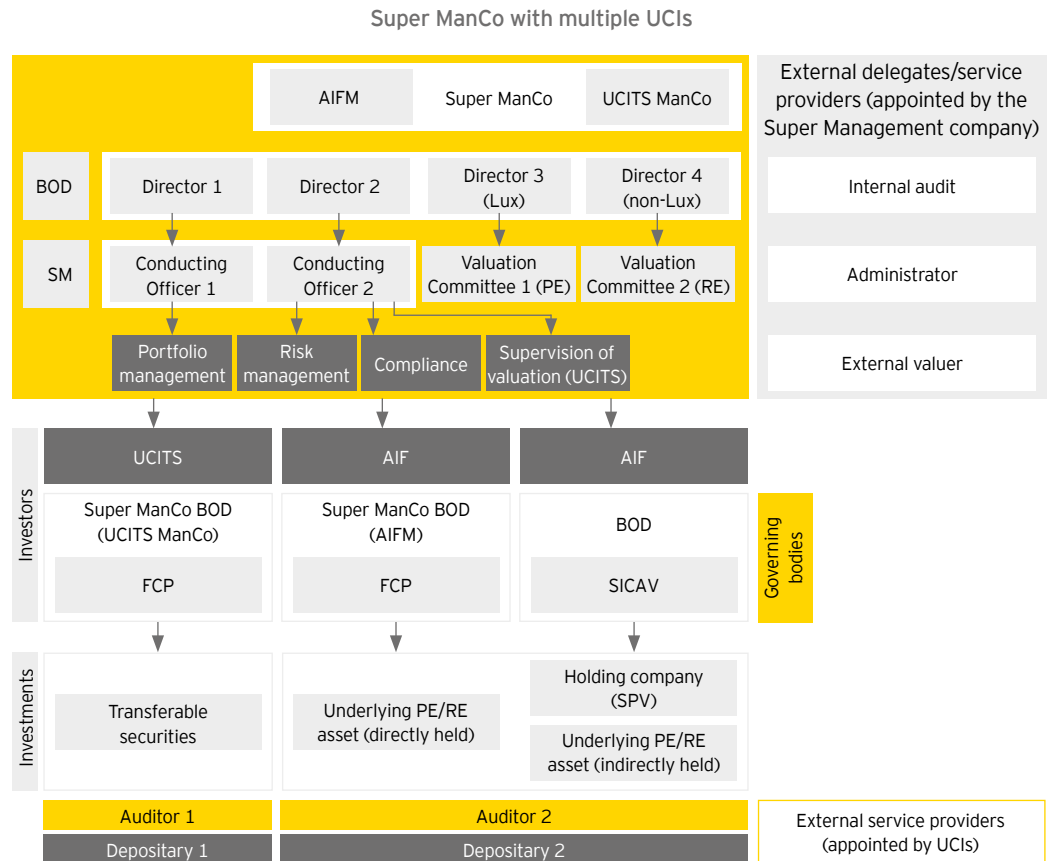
Super ManCo with multiple UCIs

AIFM
Super ManCo
UCITS ManCo

External delegates/service providers (appointed by the Super Management company)

BOD
Director 1
Director 2
Director 3 (Lux)
Director 4 (non-Lux)

Internal audit

SM
Conducting Officer 1
Conducting Officer 2
Valuation Committee 1 (PE)
Valuation Committee 2 (RE)

Administrator

Portfolio management
Risk management
Compliance
Supervision of valuation (UCITS)

External valuer

Investors
UCITS
AIF
AIF

Super ManCo BOD (UCITS ManCo)
Super ManCo BOD (AIFM)
BOD

FCP
FCP
SICAV

Governing bodies

Investments
Transferable securities
Underlying PE/RE asset (directly held)
Holding company (SPV)
Underlying PE/RE asset (indirectly held)

Auditor 1
Auditor 2
Depositary 1
Depositary 2

External service providers (appointed by UCIs)